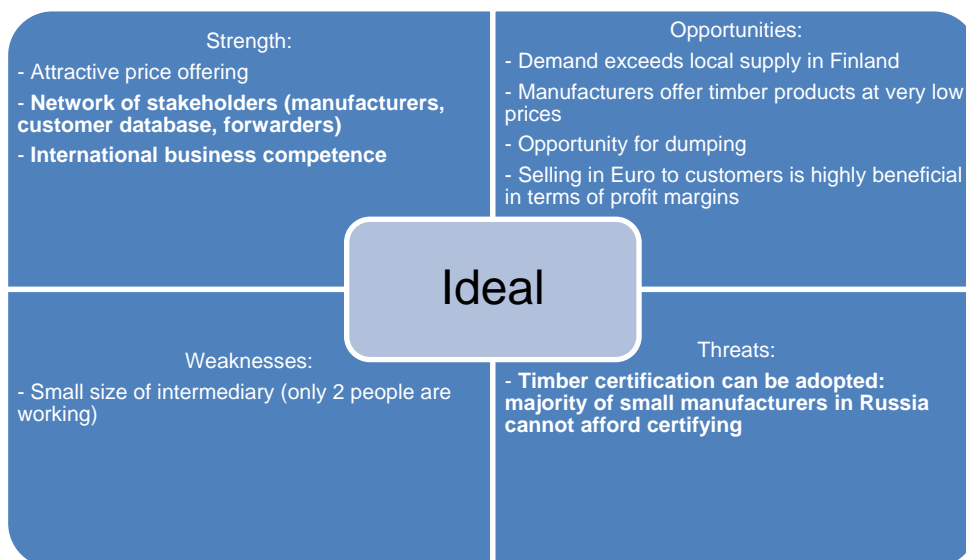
Strength:

- Attractive price offering

- Network of stakeholders (manufacturers, customer database, forwarders)

- International business competence

Opportunities:

- Demand exceeds local supply in Finland

- Manufacturers offer timber products at very low prices

- Opportunity for dumping

- Selling in Euro to customers is highly beneficial in terms of profit margins

Ideal

Weaknesses:

- Small size of intermediary (only 2 people are working)

Threats:

- Timber certification can be adopted: majority of small manufacturers in Russia cannot afford certifying